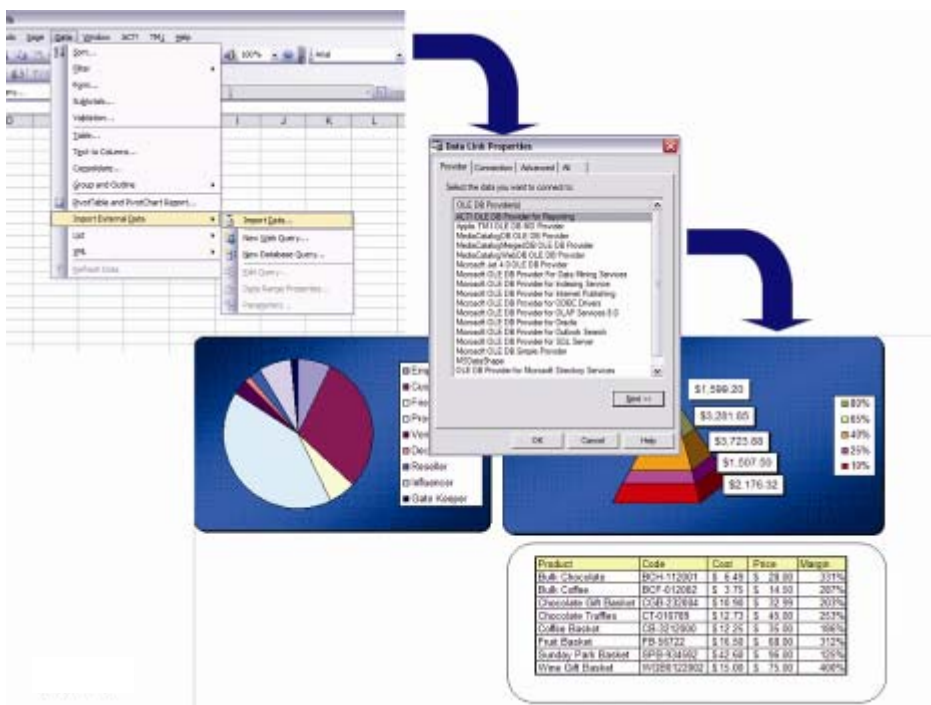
Data Window ACT! TMJ Help

Sort...
Filter
Form...
Subtotals...
Validation...
Table...
Text to Columns...
Consolidate...
Group and Outline
PivotTable and PivotChart Report...
Import External Data
List
XML
Refresh Data

Import Data...
New Web Query...
New Database Query...
Edit Query...
Data Range Properties...
Parameters...

Data Link Properties

Provider | Connection | Advanced | All

Select the data you want to connect to:

OLE DB Provider(s)
ACT! OLE DB Provider for Reporting
Apple TM I OLE DB ISO Provider
MediaCatalogDB OLE DB Provider
MediaCatalogMergedDB OLE DB Provider
MediaCatalogWebDB OLE DB Provider
Microsoft Jet 4.0 OLE DB Provider
Microsoft OLE DB Provider for Data Mining Services
Microsoft OLE DB Provider for Indexing Service
Microsoft OLE DB Provider for Internet Publishing
Microsoft OLE DB Provider for ODBC Drivers
Microsoft OLE DB Provider for OLAP Services 8.0
Microsoft OLE DB Provider for Oracle
Microsoft OLE DB Provider for Outlook Search
Microsoft OLE DB Provider for SQL Server
Microsoft OLE DB Simple Provider
MSDataShape
OLE DB Provider for Microsoft Directory Services

Next >>

OK Cancel Help

Emp
Cos
Fee
Pro
Ven
Dec
Reseller
Influencer
Gate Keeper

$1,599.20
$3,281.65
$3,723.68
$1,507.50
$2,176.32

80%
65%
40%
25%
10%

| Product | Code | Cost | Price | Margin |
|---|---|---|---|---|
| Bulk Chocolate | BCH-112001 | \$ 6.49 | \$ 28.00 | 331% |
| Bulk Coffee | BCF-012082 | \$ 3.75 | \$ 14.00 | 287% |
| Chocolate Gift Basket | CGB-232684 | \$10.98 | \$ 32.99 | 207% |
| Chocolate Truffles | CT-010765 | \$12.73 | \$ 45.00 | 253% |
| Coffee Basket | CB-3210900 | \$12.25 | \$ 35.00 | 186% |
| Fruit Basket | FB-50722 | \$16.50 | \$ 68.00 | 312% |
| Sunday Park Basket | SPB-934982 | \$42.60 | \$ 95.00 | 125% |
| Wine Gift Basket | WGB8122902 | \$15.00 | \$ 75.00 | 400% |